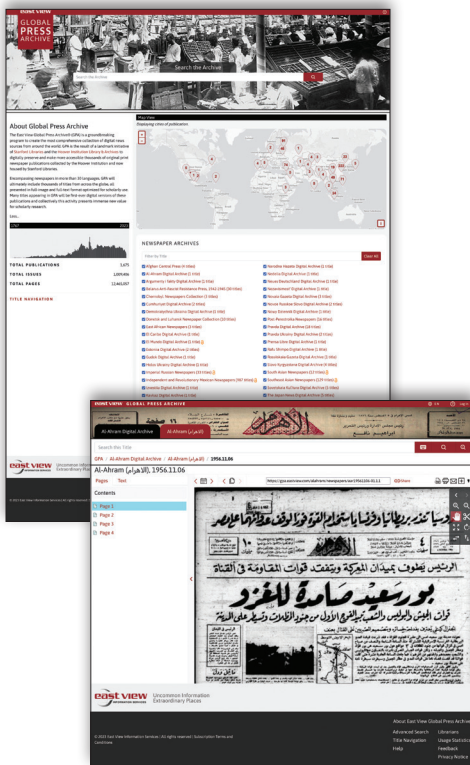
EAST VIEW

GLOBAL PRESS ARCHIVE

Search the Archive

About Global Press Archive

The East View Global Press Archive (GPA) is a groundbreaking program to create the most comprehensive collection of digital news sources from around the world. GPA is the result of a landmark initiative of Stanford Libraries and the Hoover Institution Library & Archives to digitally preserve and make more accessible thousands of original print newspaper publications collected by the Hoover Institution and now housed by Stanford Libraries.

Encompassing newspapers in more than 30 languages, GPA will ultimately include thousands of titles from across the globe, all presented in full-image and full-text format optimized for scholarly use. Many titles appearing in GPA will be first non-digital versions of these publications and collectively this activity presents immense new value for scholarly research.

Map View

Displaying cities of publication

TOTAL PUBLICATIONS 1,475
TOTAL ISSUES 1,009,406
TOTAL PAGES 12,663,057

TITLE NAVIGATION

NEWSPAPER ARCHIVES

Filter by Title

Clear All

east view

EAST VIEW GLOBAL PRESS ARCHIVE

Al-Ahram Digital Archive

Al-Ahram (الأهرام)

Search this Title

GPA / Al-Ahram Digital Archive / Al-Ahram (الأهرام) / 1956.11.06

Al-Ahram (الأهرام), 1956.11.06

Pages Text

Contents

Page 1
Page 2
Page 3
Page 4

https://gpa.eastview.com/crl/sanf/newspapers/aar19561106-01.1.1

Share

الرئيس يطوف بميدان المعركة ويتفقد قوات المقاومة في القناة

بورسعيد صامدة للغزو

east view

Uncommon Information
Extraordinary Places

© 2023 East View Information Services | All rights reserved | Subscription Terms and Conditions

About East View Global Press Archive

Advanced Search
Title Navigation
Help

Librarians
Usage Statistics
Feedback
Privacy Notice